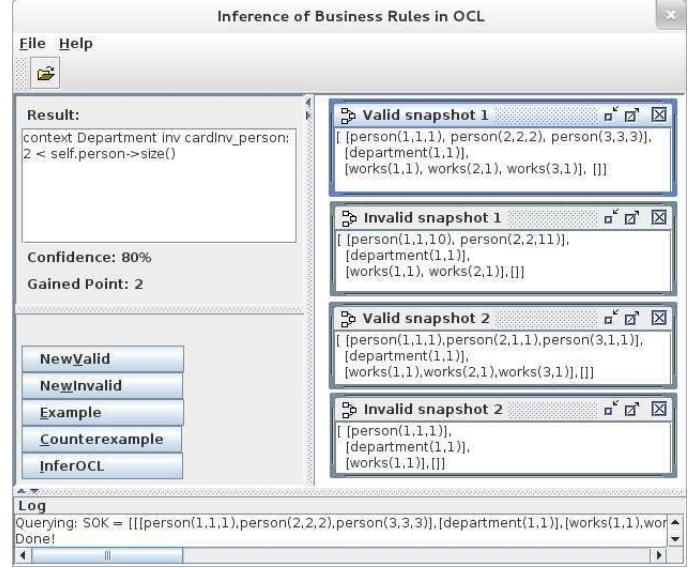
Inference of Business Rules in OCL

File Help

Result:

context Department inv cardInv_person: 2 < self.person->size()

Confidence: 80%

Gained Point: 2

NewValid

NewInvalid

Example

Counterexample

InferOCL

Valid snapshot 1

[ [person(1,1,1), person(2,2,2), person(3,3,3)], [department(1,1)], [works(1,1), works(2,1), works(3,1)], []]

Invalid snapshot 1

[ [person(1,1,10), person(2,2,11)], [department(1,1)], [works(1,1), works(2,1)],[]]

Valid snapshot 2

[ [person(1,1,1),person(2,1,1),person(3,1,1)], [department(1,1)], [works(1,1),works(2,1),works(3,1)], []]

Invalid snapshot 2

[ [person(1,1,1)], [department(1,1)], [works(1,1)],[]]

Log

Querying: SOK = [[[person(1,1,1),person(2,2,2),person(3,3,3)], [department(1,1)], [works(1,1),wor

Done!